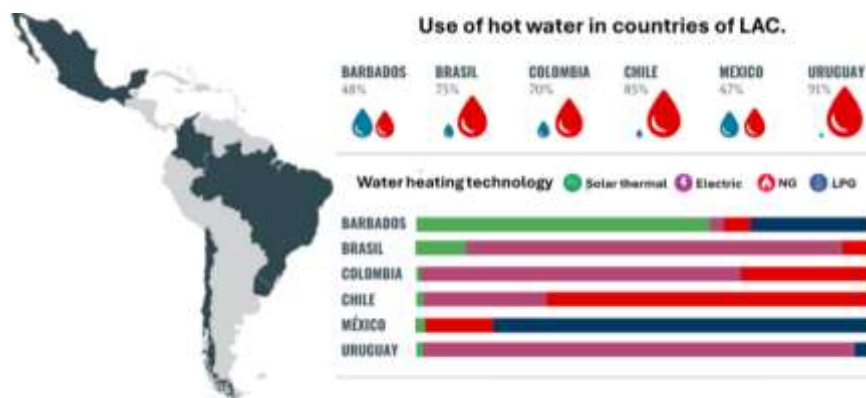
Use of hot water in countries of LAC.

BARBADOS 48%

BRASIL 75%

COLOMBIA 70%

CHILE 85%

MEXICO 47%

URUGUAY 91%

Water heating technology Solar thermal Electric NG LPG

BARBADOS

BRASIL

COLOMBIA

CHILE

MÉXICO

URUGUAY